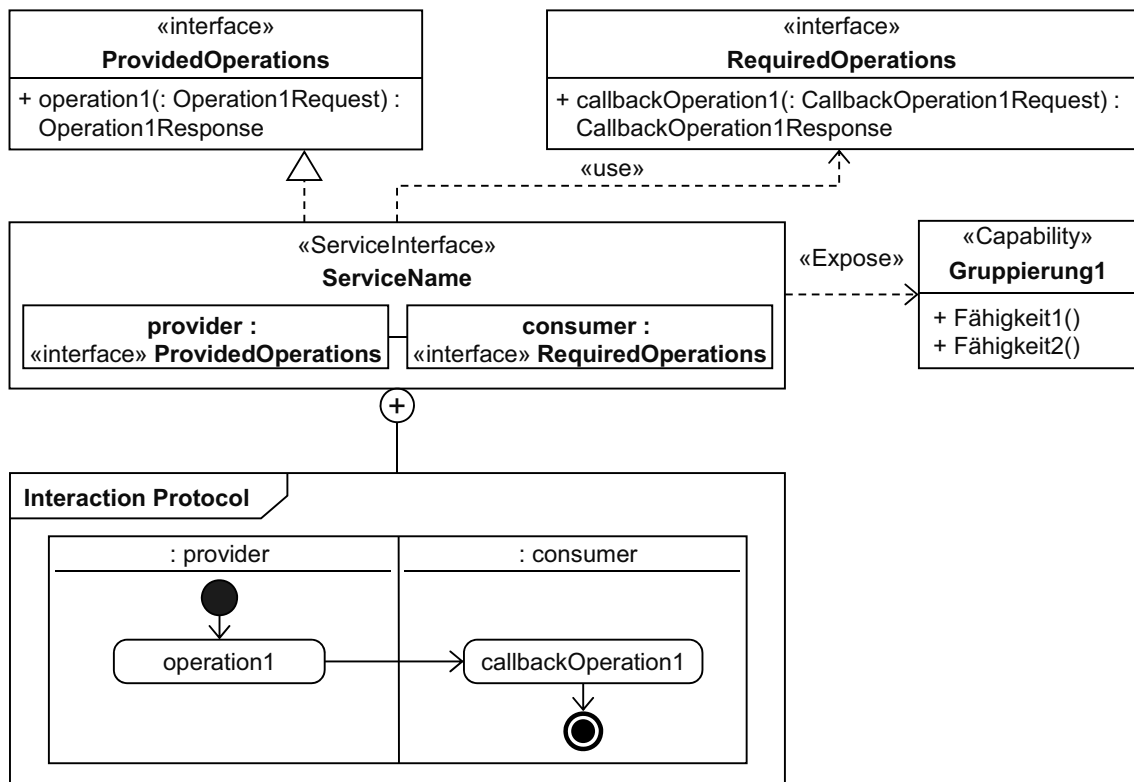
«interface»
ProvidedOperations

+ operation1(: Operation1Request) : Operation1Response

«interface»
RequiredOperations

+ callbackOperation1(: CallbackOperation1Request) : CallbackOperation1Response

«use»

«ServiceInterface»
ServiceName

provider :
«interface» ProvidedOperations

consumer :
«interface» RequiredOperations

«Expose»

«Capability»
Gruppierung1

+ Fähigkeit1()
+ Fähigkeit2()

Interaction Protocol

: provider

: consumer

operation1

callbackOperation1